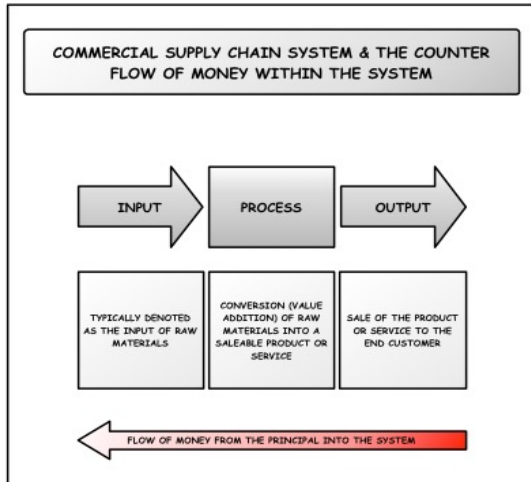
COMMERCIAL SUPPLY CHAIN SYSTEM & THE COUNTER FLOW OF MONEY WITHIN THE SYSTEM

INPUT

PROCESS

OUTPUT

TYPICALLY DENOTED AS THE INPUT OF RAW MATERIALS

CONVERSION (VALUE ADDITION) OF RAW MATERIALS INTO A SALEABLE PRODUCT OR SERVICE

SALE OF THE PRODUCT OR SERVICE TO THE END CUSTOMER

FLOW OF MONEY FROM THE PRINCIPAL INTO THE SYSTEM